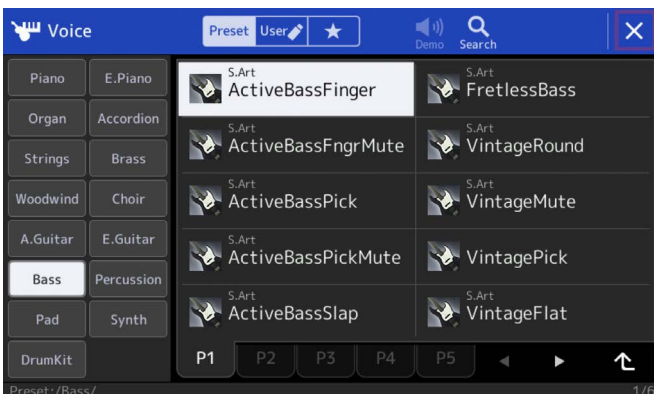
Voice

Preset User ★

Demo Search

×

Piano E.Piano
Organ Accordion
Strings Brass
Woodwind Choir
A.Guitar E.Guitar
Bass Percussion
Pad Synth
DrumKit

S.Art
ActiveBassFinger

S.Art
FretlessBass

S.Art
ActiveBassFngrMute

S.Art
VintageRound

S.Art
ActiveBassPick

S.Art
VintageMute

S.Art
ActiveBassPickMute

S.Art
VintagePick

S.Art
ActiveBassSlap

S.Art
VintageFlat

P1 P2 P3 P4 P5

Preset:/Bass/

1/6